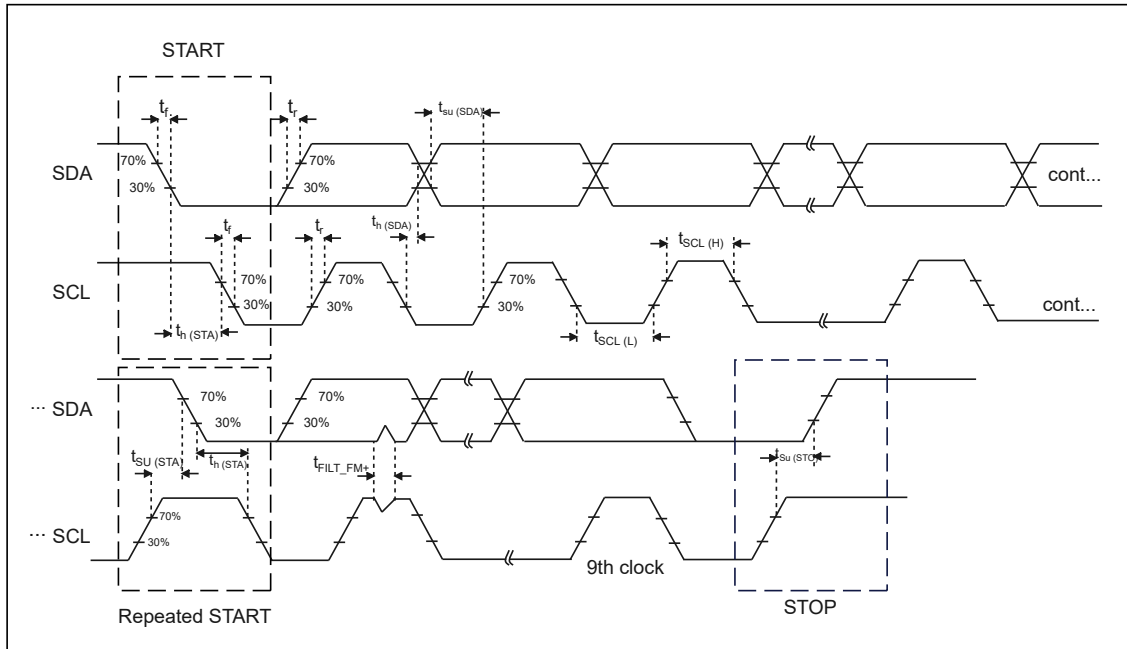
START

$t_f$

$t_r$

$t_{su\ (SDA)}$

SDA

70%

30%

70%

30%

cont...

$t_{h\ (SDA)}$

$t_f$

$t_r$

$t_{SCL\ (H)}$

SCL

70%

30%

70%

30%

70%

30%

cont...

$t_{h\ (STA)}$

$t_{SCL\ (L)}$

··· SDA

70%

30%

70%

30%

$t_{SU\ (STA)}$

$t_{h\ (STA)}$

$t_{FILT\_FM+}$

$t_{su\ (STO)}$

··· SCL

70%

30%

9th clock

Repeated START

STOP